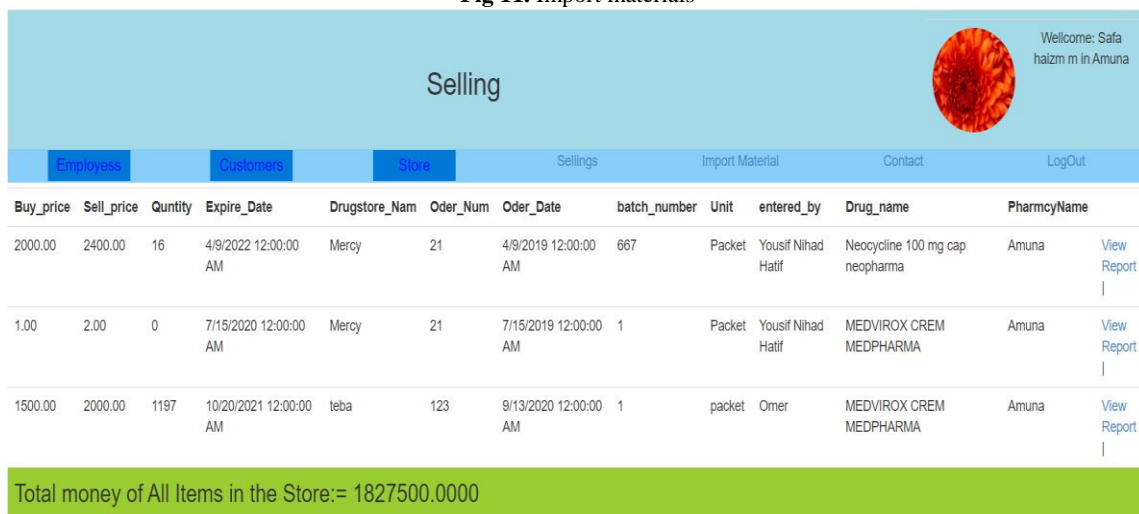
Fig 11. Import materials

Selling

Wellcome: Safa haizm m in Amuna

Employess Customers Store Sellings Import Material Contact LogOut

| Buy_price | Sell_price | Quntity | Expire_Date | Drugstore_Nam | Oder_Num | Oder_Date | batch_number | Unit | entered_by | Drug_name | PharmcyName | |
|---|---|---|---|---|---|---|---|---|---|---|---|---|
| 2000.00 | 2400.00 | 16 | 4/9/2022 12:00:00 AM | Mercy | 21 | 4/9/2019 12:00:00 AM | 667 | Packet | Yousif Nihad Hatif | Neocycline 100 mg cap neopharma | Amuna | View Report \| |
| 1.00 | 2.00 | 0 | 7/15/2020 12:00:00 AM | Mercy | 21 | 7/15/2019 12:00:00 AM | 1 | Packet | Yousif Nihad Hatif | MEDVIROX CREM MEDPHARMA | Amuna | View Report \| |
| 1500.00 | 2000.00 | 1197 | 10/20/2021 12:00:00 AM | teba | 123 | 9/13/2020 12:00:00 AM | 1 | packet | Omer | MEDVIROX CREM MEDPHARMA | Amuna | View Report \| |

Total money of All Items in the Store:= 1827500.0000